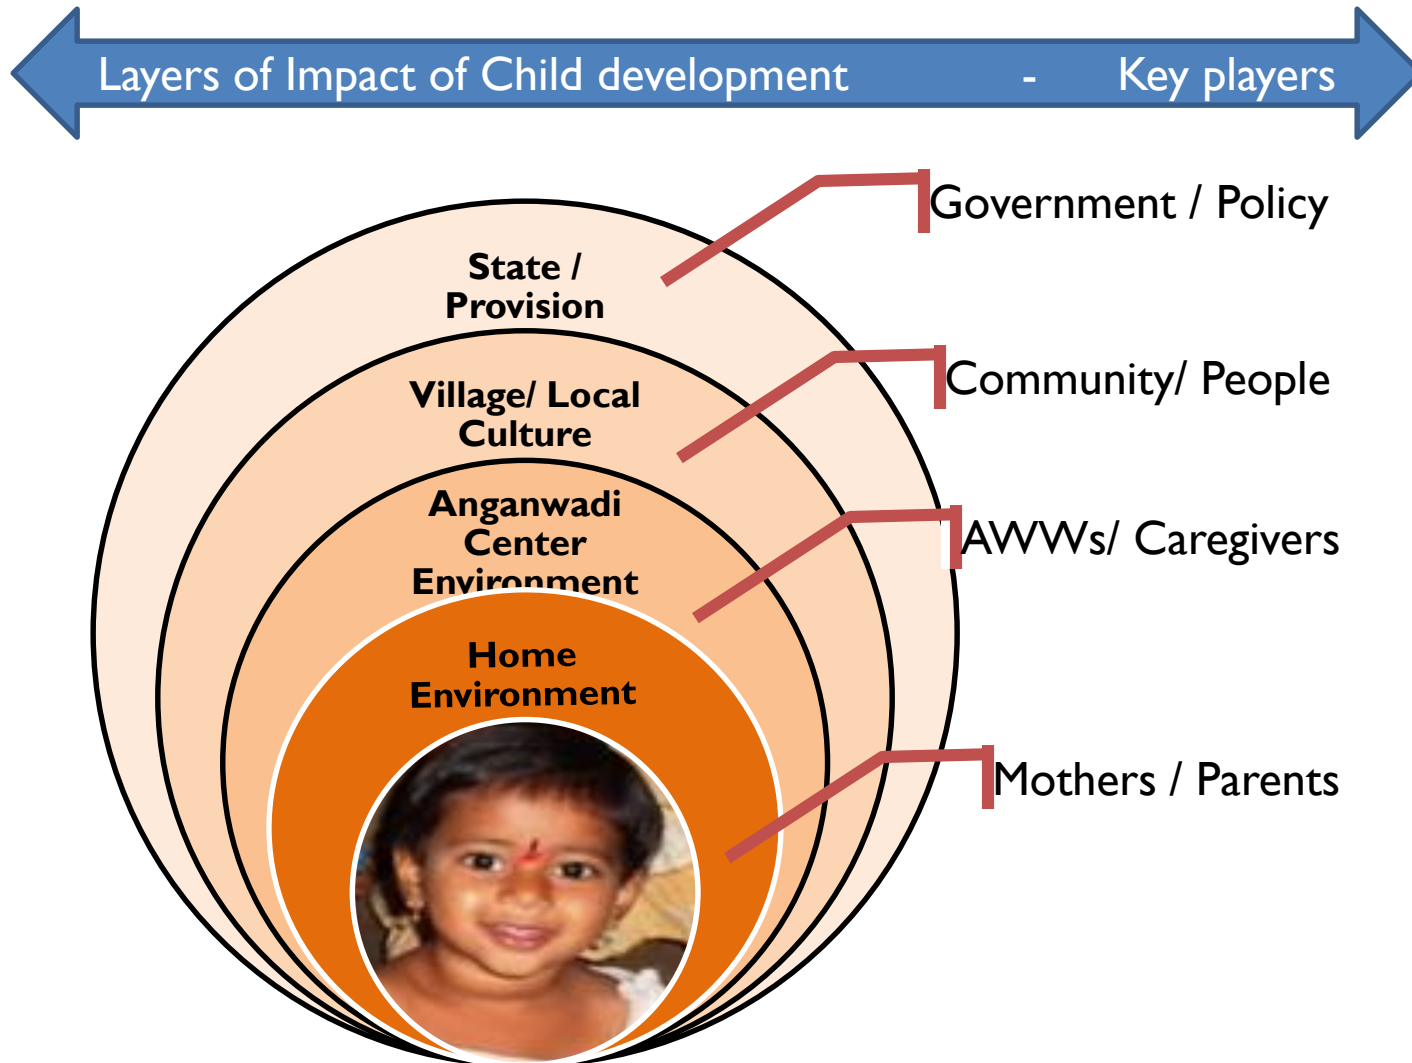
Layers of Impact of Child development - Key players

State / Provision

Village/ Local Culture

Anganwadi Center Environment

Home Environment

Government / Policy

Community/ People

AWWs/ Caregivers

Mothers / Parents